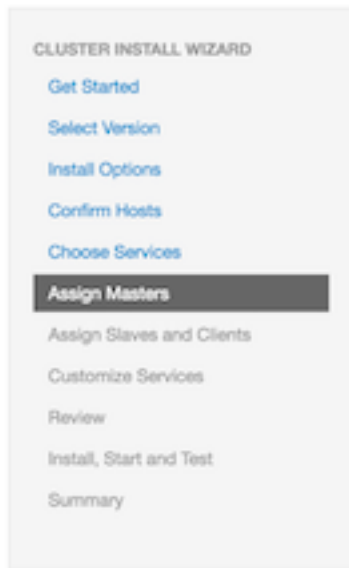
CLUSTER INSTALL WIZARD

Get Started

Select Version

Install Options

Confirm Hosts

Choose Services

Assign Masters

Assign Slaves and Clients

Customize Services

Review

Install, Start and Test

Summary